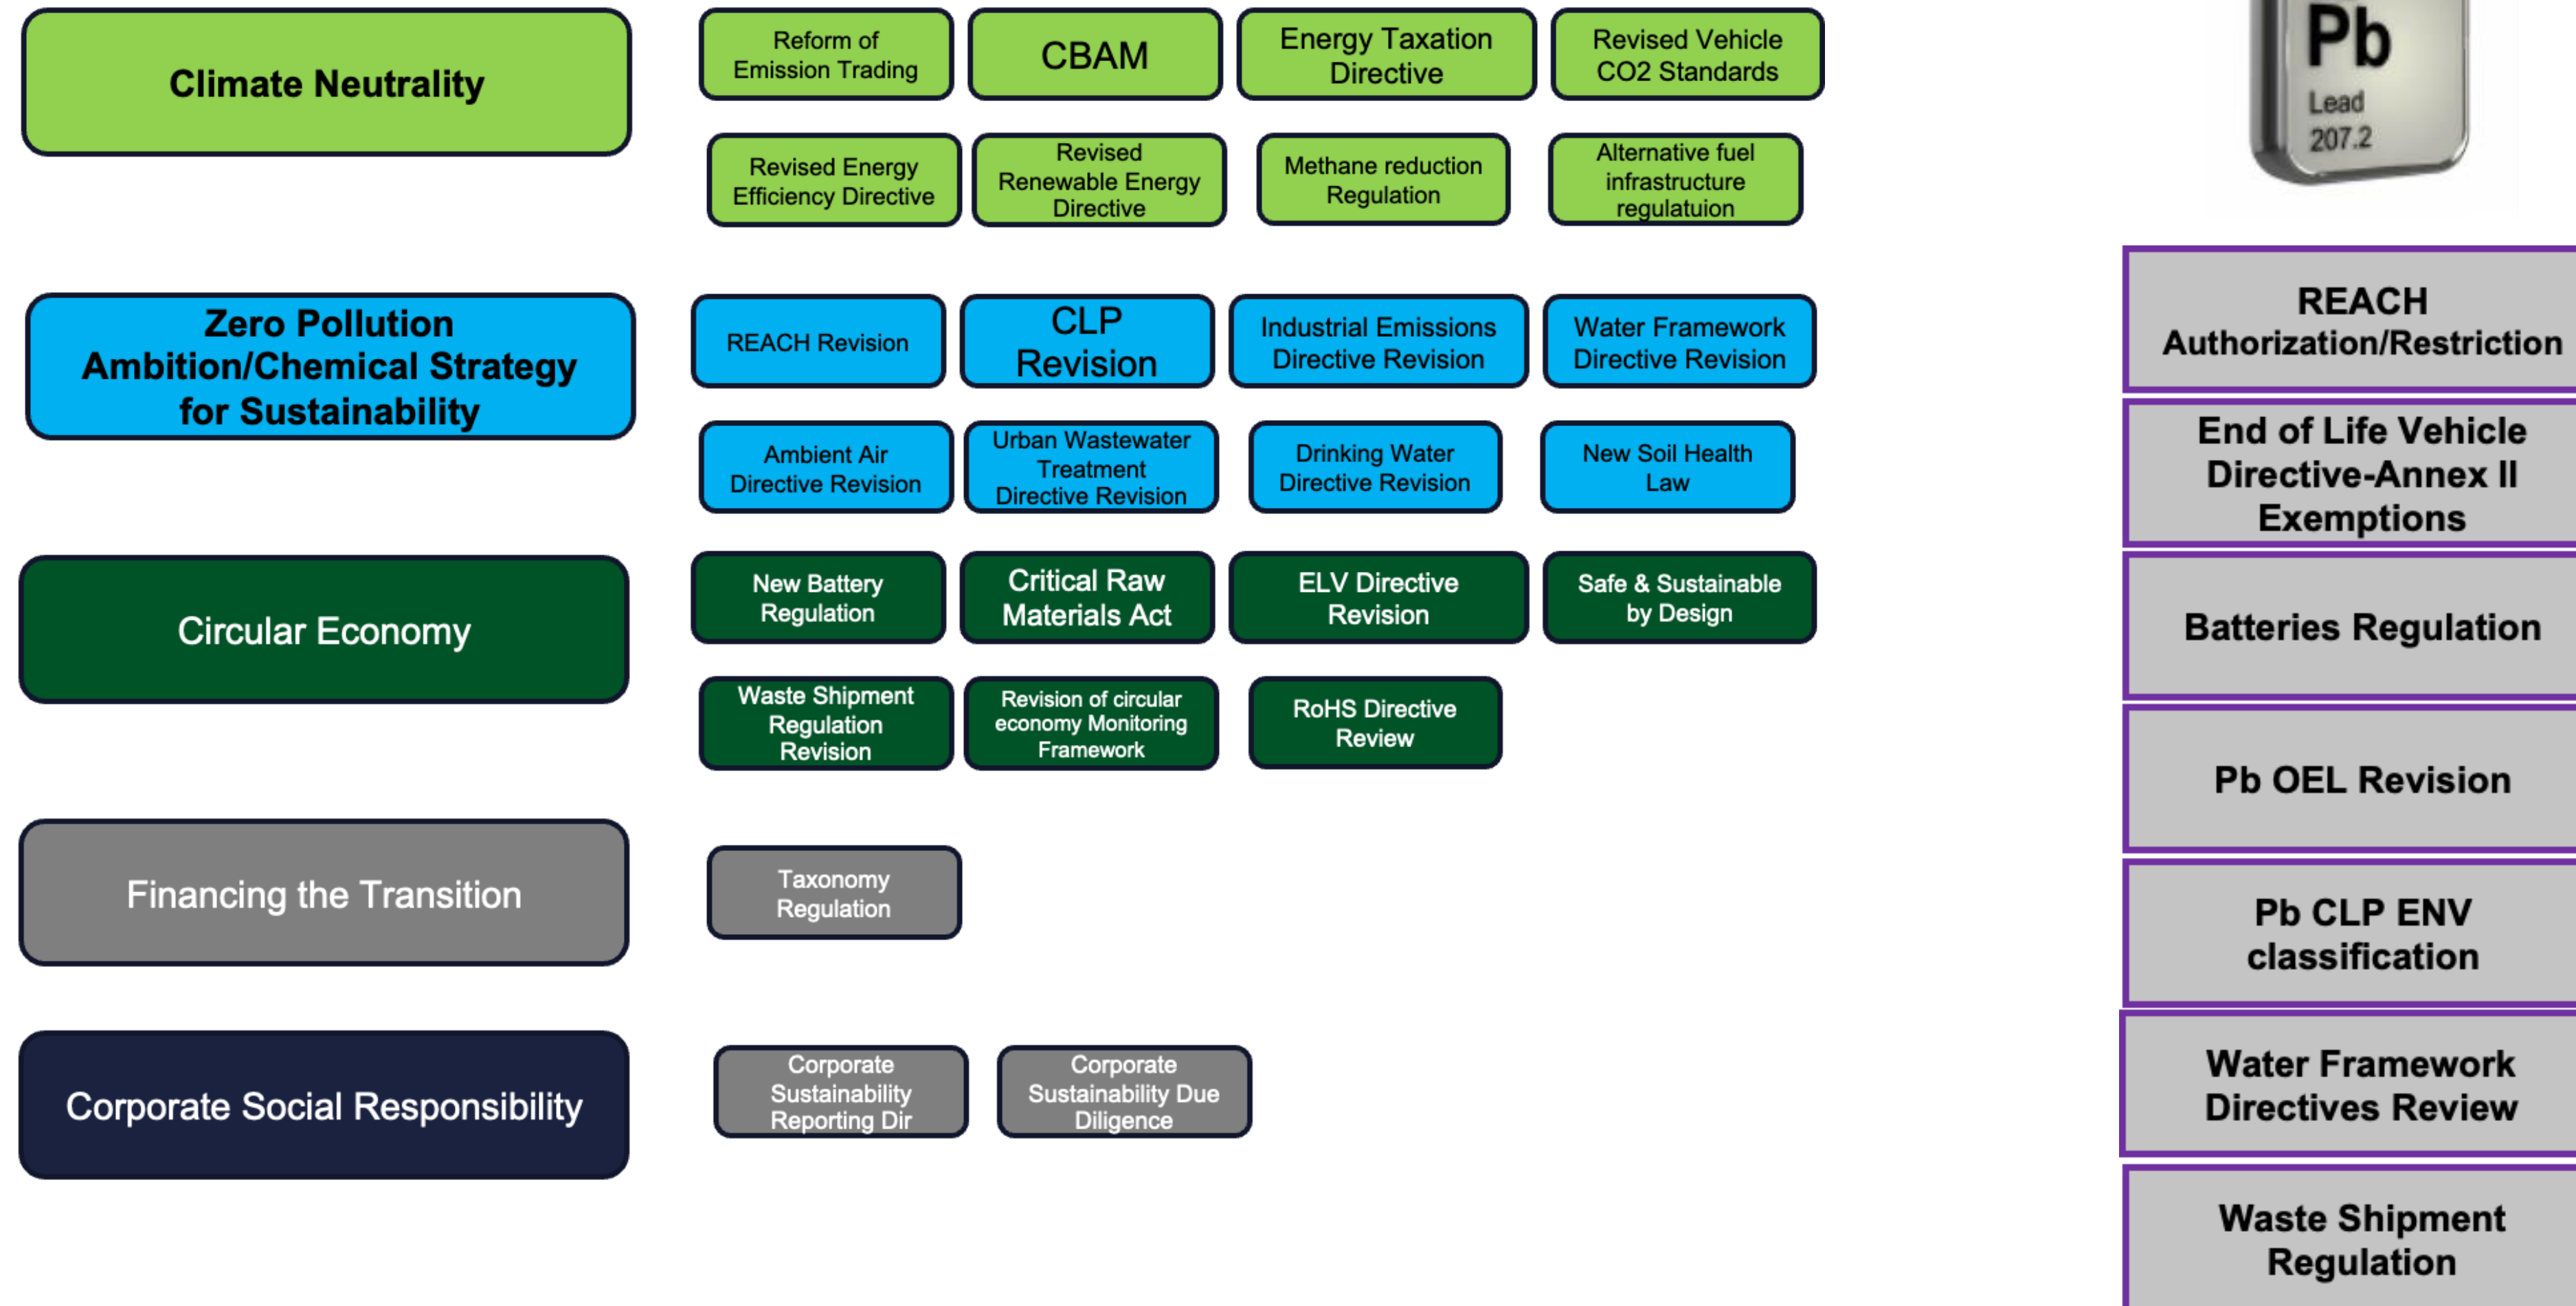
Climate Neutrality

Reform of Emission Trading

CBAM

Energy Taxation Directive

Revised Vehicle CO2 Standards

Revised Energy Efficiency Directive

Revised Renewable Energy Directive

Methane reduction Regulation

Alternative fuel infrastructure regulatuion

Pb
Lead
207.2

Zero Pollution Ambition/Chemical Strategy for Sustainability

REACH Revision

CLP Revision

Industrial Emissions Directive Revision

Water Framework Directive Revision

Ambient Air Directive Revision

Urban Wastewater Treatment Directive Revision

Drinking Water Directive Revision

New Soil Health Law

Circular Economy

New Battery Regulation

Critical Raw Materials Act

ELV Directive Revision

Safe & Sustainable by Design

Waste Shipment Regulation Revision

Revision of circular economy Monitoring Framework

RoHS Directive Review

Financing the Transition

Taxonomy Regulation

Corporate Social Responsibility

Corporate Sustainability Reporting Dir

Corporate Sustainability Due Diligence

REACH Authorization/Restriction

End of Life Vehicle Directive-Annex II Exemptions

Batteries Regulation

Pb OEL Revision

Pb CLP ENV classification

Water Framework Directives Review

Waste Shipment Regulation